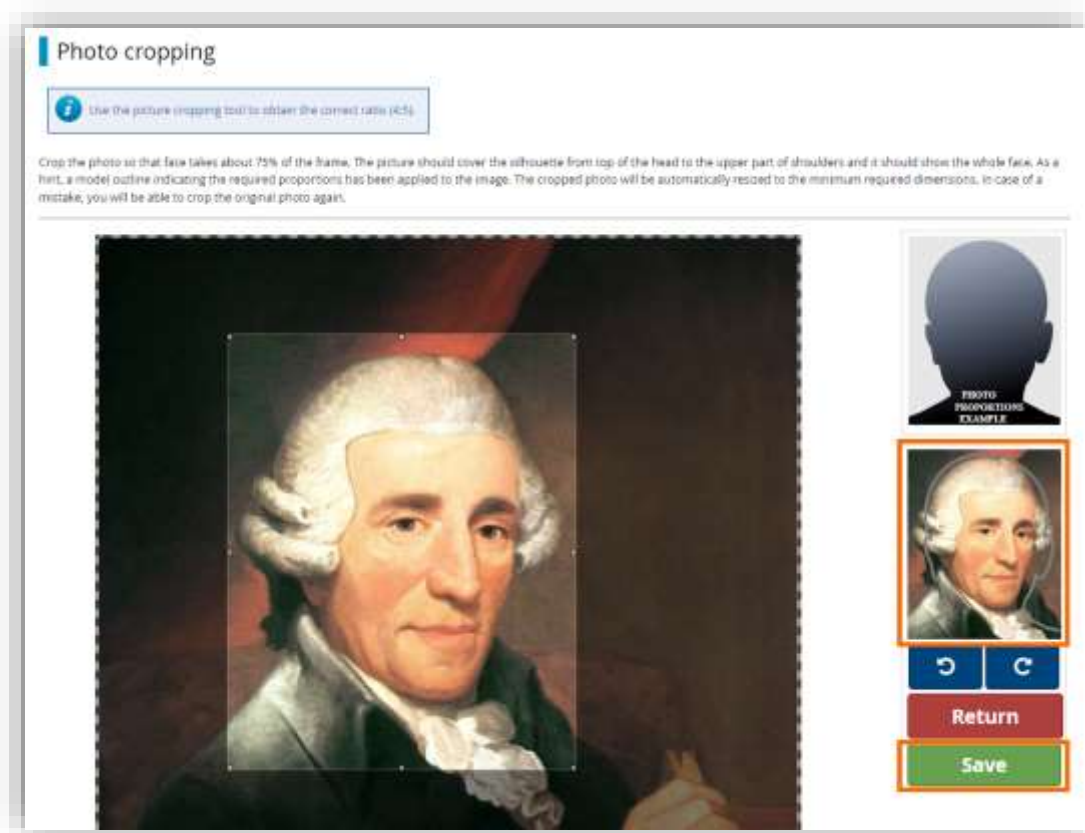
Photo cropping

Use the picture cropping tool to obtain the correct ratio (4:5).

Crop the photo so that face takes about 75% of the frame. The picture should cover the silhouette from top of the head to the upper part of shoulders and it should show the whole face. As a hint, a model outline indicating the required proportions has been applied to the image. The cropped photo will be automatically resized to the minimum required dimensions. In case of a mistake, you will be able to crop the original photo again.

PHOTO PROPORTIONS EXAMPLE

Return

Save